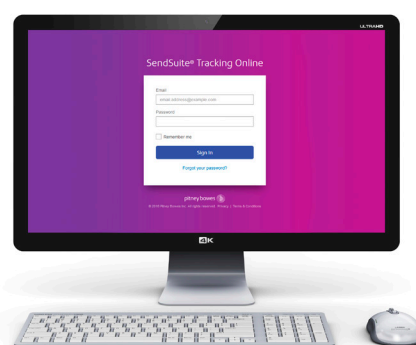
ULTRAHD

SendSuite® Tracking Online

Email

email.address@example.com

Password

Remember me

Sign In

Forgot your password?

pitney bowes

© 2019 Pitney Bowes Inc. All rights reserved. Privacy | Terms & Conditions

4K